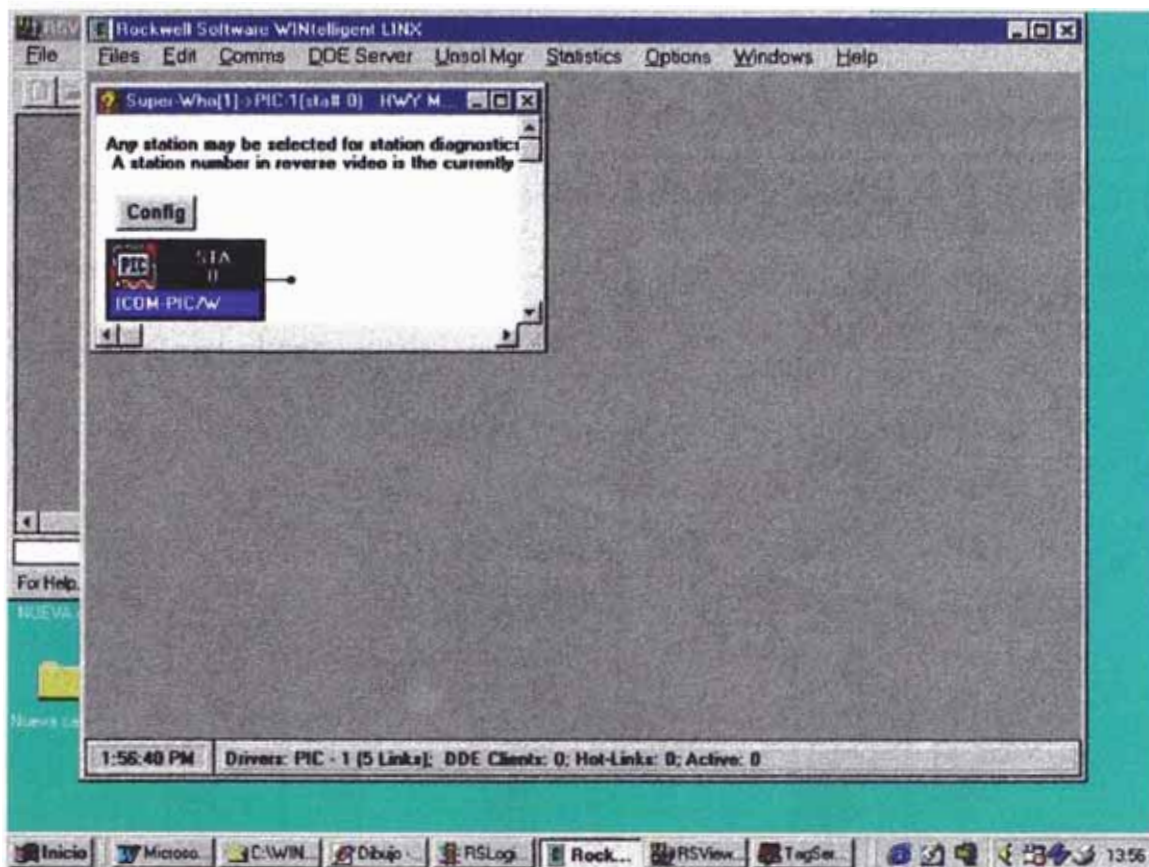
File

Rockwell Software WINtelligent LINX

Files Edit Comms DDE Server Unsol Mgr Statistics Options Windows Help

Super-Who[1]->PIC-1(sta# 0) HWY M...

Any station may be selected for station diagnostic: A station number in reverse video is the currently

Config

PIC

STA 0

ICOM-PIC/W

For Help

NUEVA

Nueva ca

1:56:40 PM

Drivers: PIC - 1 (5 Links); DDE Clients: 0; Hot-Links: 0; Active: 0

Inicio | Microso... | C:\WIN... | Dibujo ... | RSLogi... | Rock... | RSView... | TagSer... | 13:56